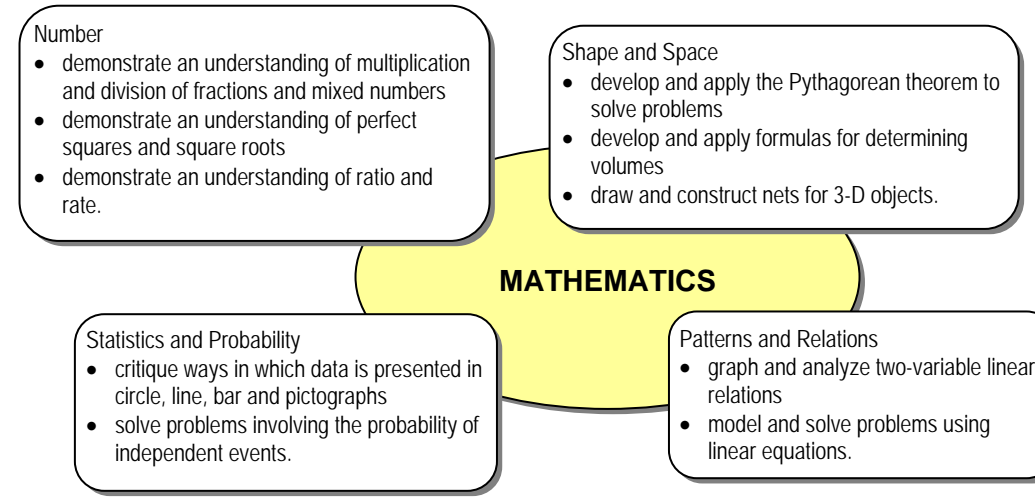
Number
- demonstrate an understanding of multiplication and division of fractions and mixed numbers
- demonstrate an understanding of perfect squares and square roots
- demonstrate an understanding of ratio and rate.

Shape and Space
- develop and apply the Pythagorean theorem to solve problems
- develop and apply formulas for determining volumes
- draw and construct nets for 3-D objects.

MATHEMATICS

Statistics and Probability
- critique ways in which data is presented in circle, line, bar and pictographs
- solve problems involving the probability of independent events.

Patterns and Relations
- graph and analyze two-variable linear relations
- model and solve problems using linear equations.